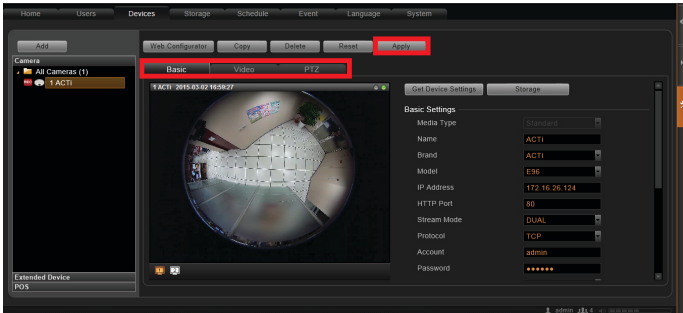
Home Users Devices Storage Schedule Event Language System

Add

Camera

All Cameras (1)

1.ACTi

Extended Device

POS

Web Configurator Copy Delete Reset Apply

Basic Video PTZ

1.ACTi 2015-03-02 16:59:27

Get Device Settings Storage

Basic Settings

| | |
|---|---|
| Media Type | Standard |
| Name | ACTi |
| Brand | ACTi |
| Model | E96 |
| IP Address | 172.16.26.124 |
| HTTP Port | 80 |
| Stream Mode | DUAL |
| Protocol | TCP |
| Account | admin |
| Password | •••••• |

admin